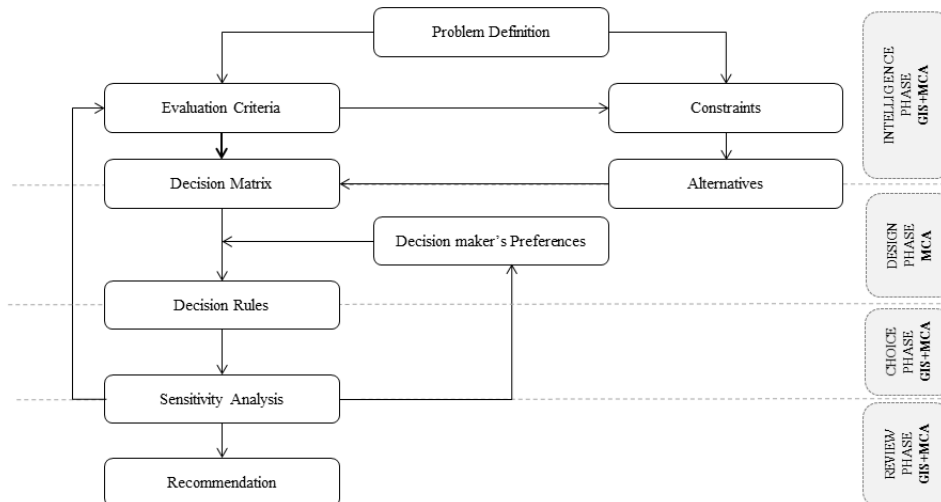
Problem Definition

Evaluation Criteria

Constraints

Decision Matrix

Alternatives

Decision maker's Preferences

Decision Rules

Sensitivity Analysis

Recommendation

INTELLIGENCE PHASE GIS+MCA

DESIGN PHASE MCA

CHOICE PHASE GIS+MCA

REVIEW PHASE GIS+MCA